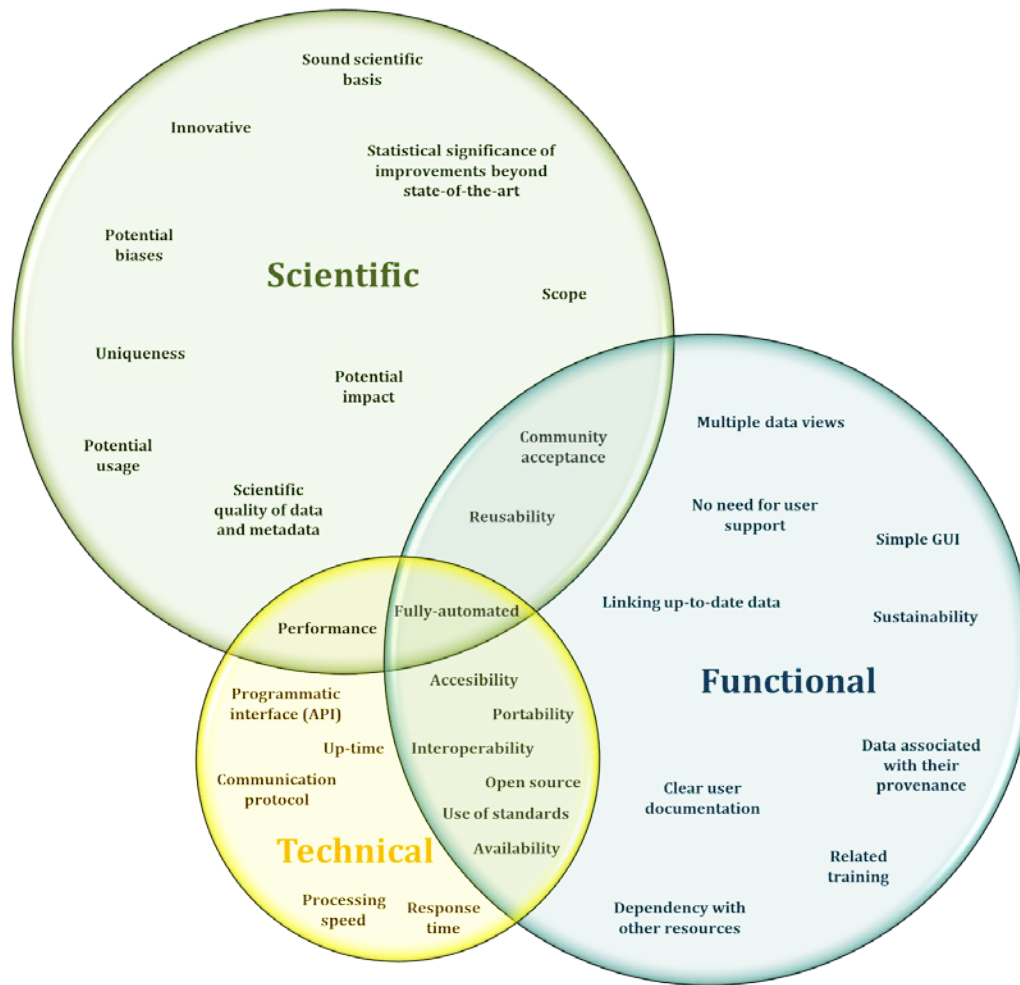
Sound scientific basis

Innovative

Statistical significance of improvements beyond state-of-the-art

Potential biases

Scientific

Scope

Uniqueness

Potential impact

Potential usage

Scientific quality of data and metadata

Community acceptance

Reusability

Multiple data views

No need for user support

Simple GUI

Linking up-to-date data

Sustainability

Performance

Fully-automated

Functional

Programmatic interface (API)

Accesibility

Portability

Up-time

Interoperability

Communication protocol

Open source

Use of standards

Data associated with their provenance

Clear user documentation

Technical

Availability

Related training

Processing speed

Response time

Dependency with other resources